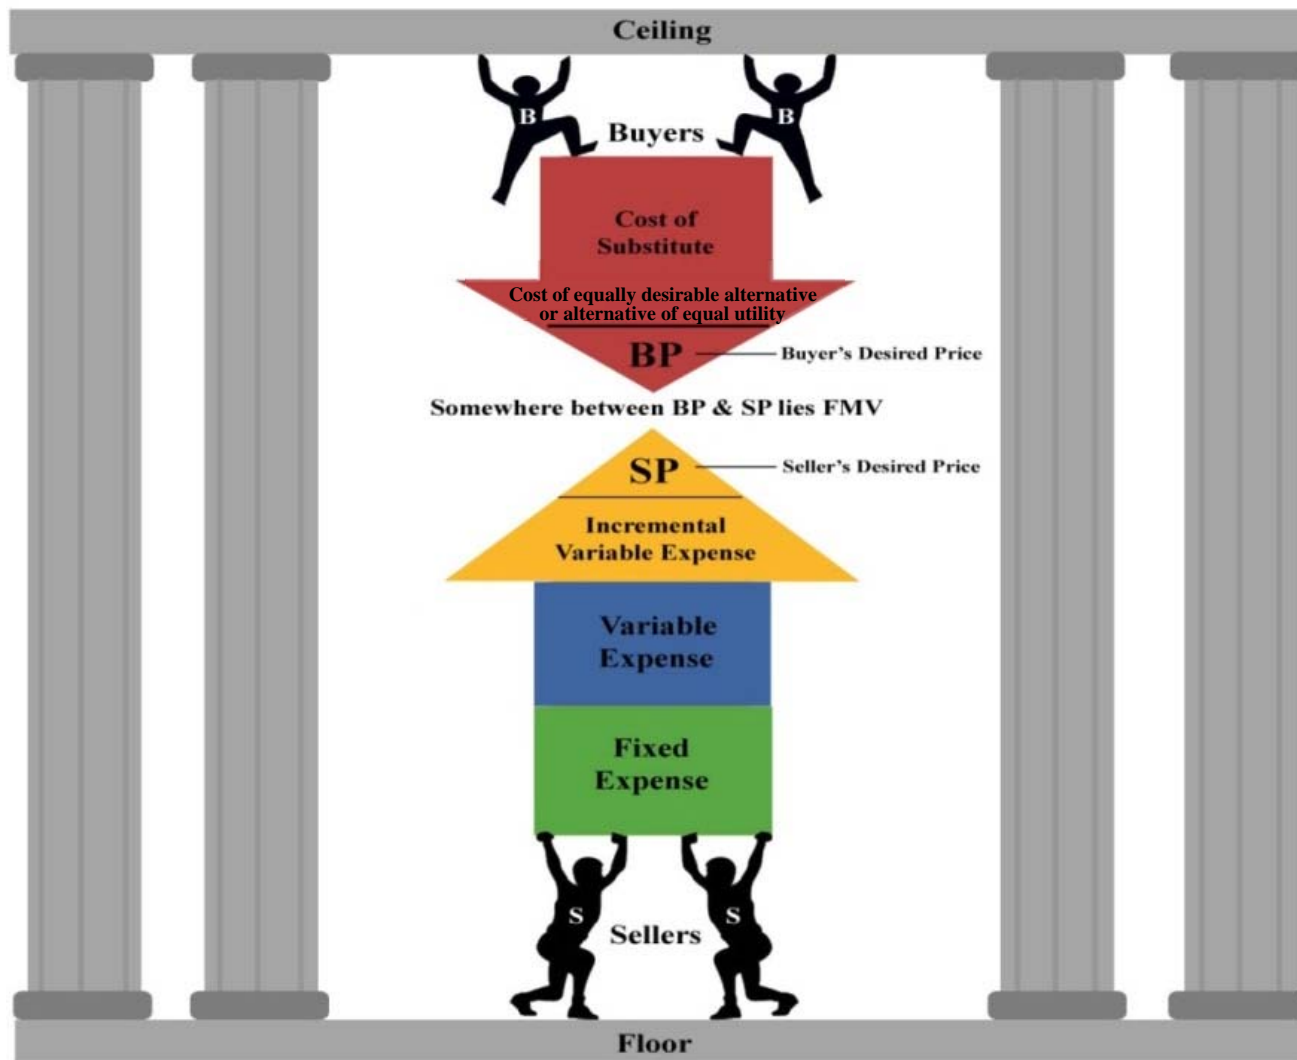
Ceiling

B

B

Buyers

Cost of Substitute

Cost of equally desirable alternative or alternative of equal utility

BP

Buyer's Desired Price

Somewhere between BP & SP lies FMV

SP

Seller's Desired Price

Incremental Variable Expense

Variable Expense

Fixed Expense

S

S

Sellers

Floor